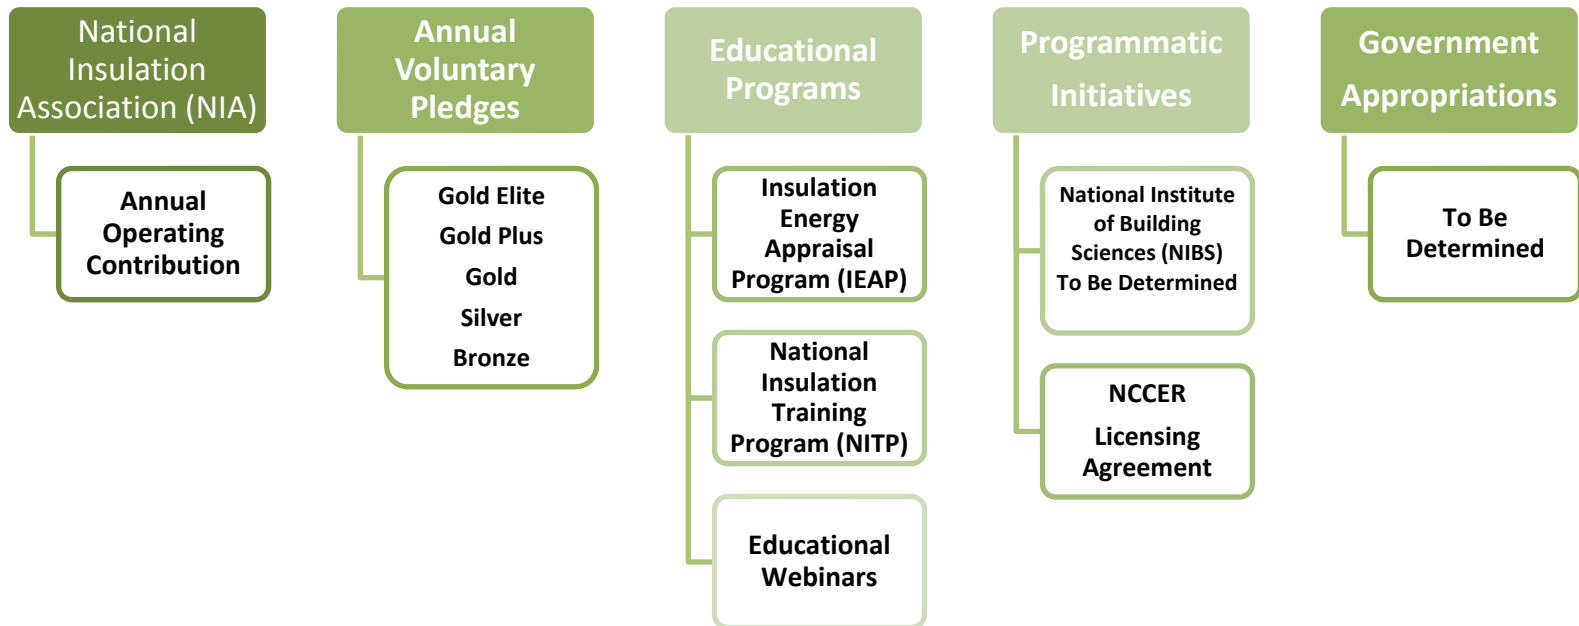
National Insulation Association (NIA)

Annual Operating Contribution

Annual Voluntary Pledges

Gold Elite
Gold Plus
Gold
Silver
Bronze

Educational Programs

Insulation Energy Appraisal Program (IEAP)

National Insulation Training Program (NITP)

Educational Webinars

Programmatic Initiatives

National Institute of Building Sciences (NIBS) To Be Determined

NCCER
Licensing Agreement

Government Appropriations

To Be Determined